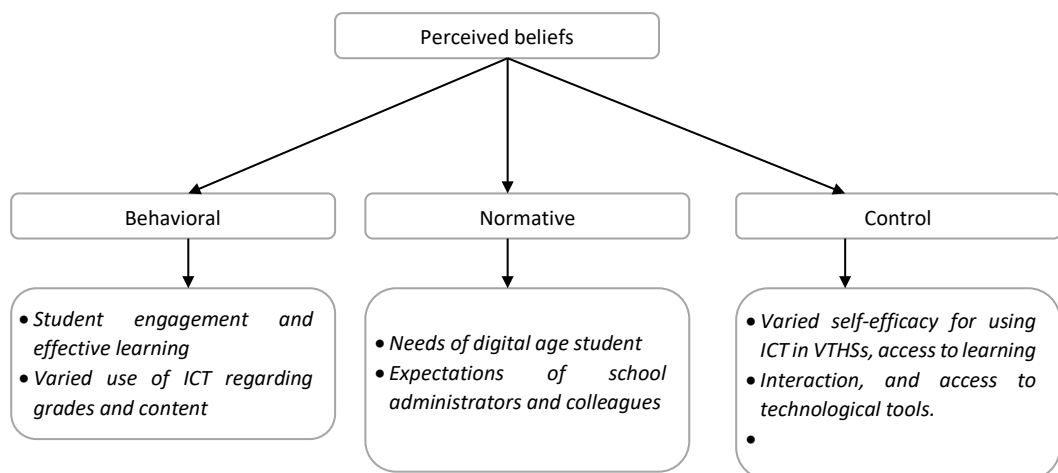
Perceived beliefs

Behavioral

Normative

Control

- Student engagement and effective learning
- Varied use of ICT regarding grades and content

- Needs of digital age student
- Expectations of school administrators and colleagues

- Varied self-efficacy for using ICT in VTHSs, access to learning
- Interaction, and access to technological tools.
-